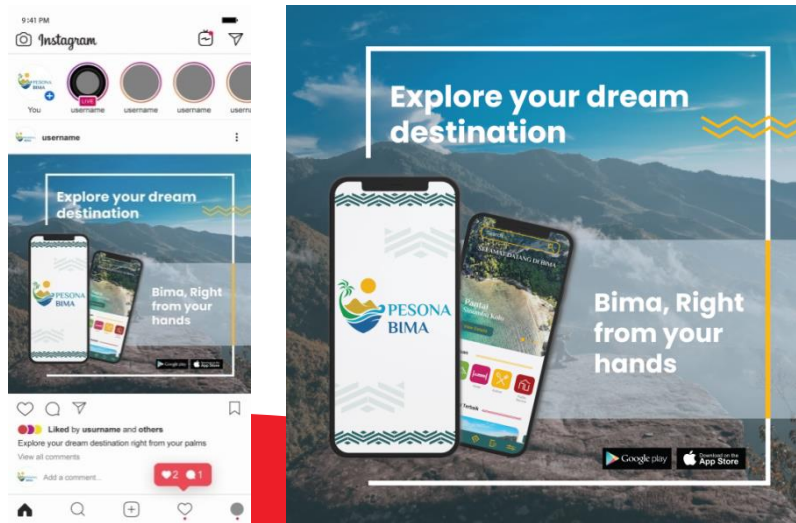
9:41 PM

Instagram

PESONA BIMA

You

LIVE

username

username

username

username

username

Explore your dream destination

PESONA BIMA

Bima, Right from your hands

Google play

App Store

Liked by usurname and others

Explore your dream destination right from your palms

View all comments

Add a comment...

2

1

Explore your dream destination

PESONA BIMA

SELAMAT DATANG DI BIMA

Pantai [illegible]

Bima, Right from your hands

Google play

Download on the App Store